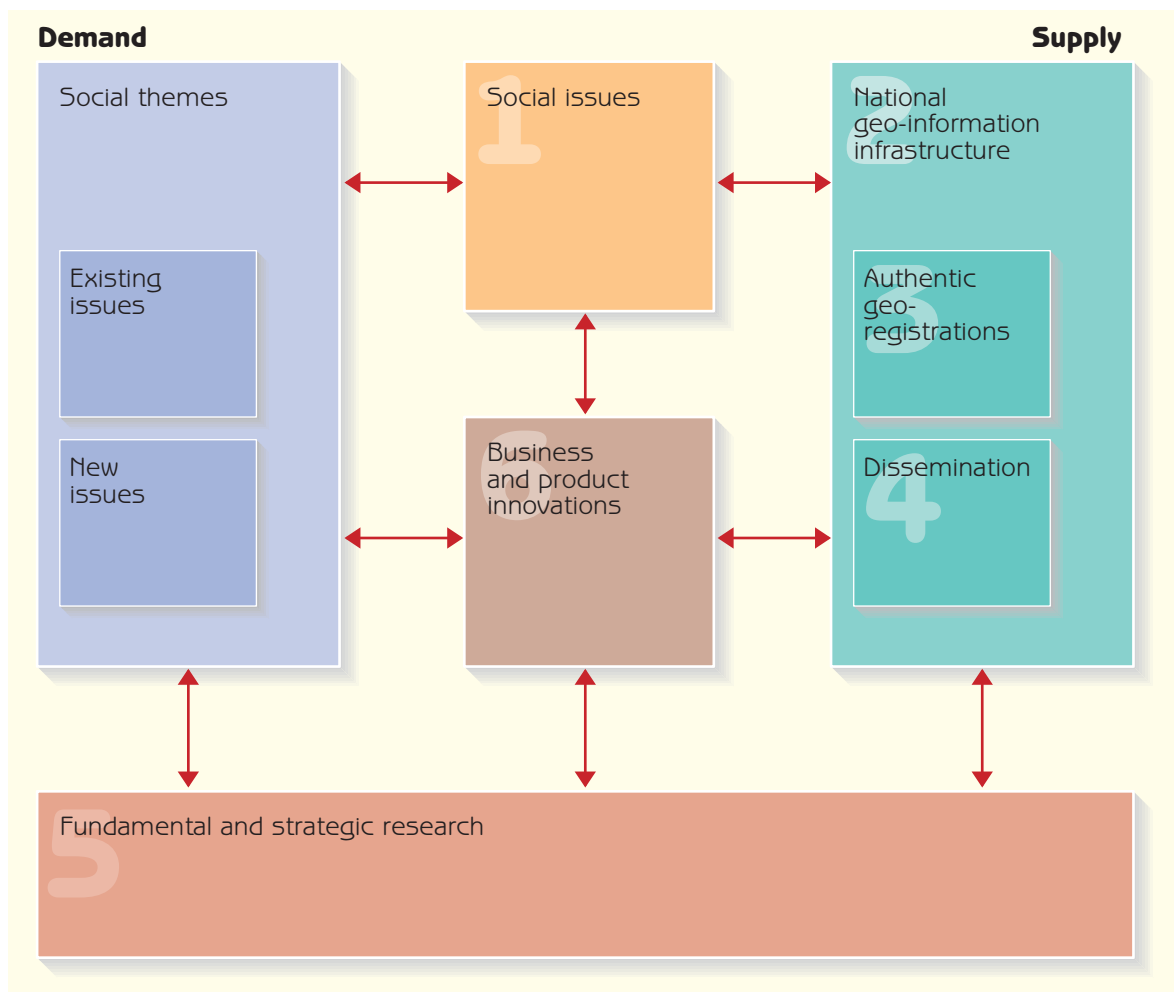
Demand

Supply

Social themes

Existing issues

New issues

1

Social issues

6

Business and product innovations

2

National geo-information infrastructure

3

Authentic geo-registrations

4

Dissemination

5

Fundamental and strategic research